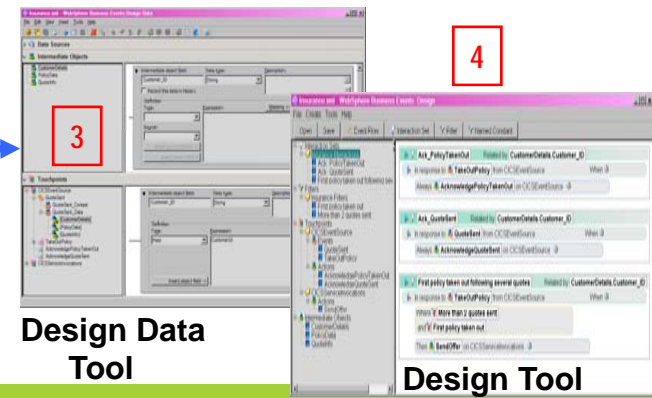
Insurance.xml - WebSphere Business Events Design Data

Data Sources

Intermediate Objects

CustomerDetails
PolicyData
QuoteInfo

Intermediate object field
Customer_ID
Data type
String
Description

Definition
Type
Expression

Touchpoints

OCSEventSource
QuoteSent
TakeOutPolicy
AcknowledgePolicyTakenOut
AcknowledgeQuoteSent
OCSServiceInvocations

Intermediate object field
Customer_ID
Data type
String
Definition
Type
Field
Expression
CustomerId

3

4

Insurance.xml - WebSphere Business Events Design

File Create Tools Help

Open Save Event Flow Interaction Set Filter Named Constant

Interaction Sets
Ack_PolicyTakenOut
Ack_QuoteSent
First policy taken out following several quotes
Filters
Insurance Filters
First policy taken out
More than 2 quotes sent
Touchpoints
OCSEventSource
Events
QuoteSent
TakeOutPolicy
Actions
AcknowledgePolicyTakenOut
AcknowledgeQuoteSent
OCSServiceInvocations
Actions
SendOffer
Intermediate Objects
CustomerDetails
PolicyData
QuoteInfo

Ack_PolicyTakenOut Related by CustomerDetails.Customer_ID
In response to TakeOutPolicy from OCSEventSource When
Always AcknowledgePolicyTakenOut on OCSEventSource

Ack_QuoteSent Related by CustomerDetails.Customer_ID
In response to QuoteSent from OCSEventSource When
Always AcknowledgeQuoteSent on OCSEventSource

First policy taken out following several quotes Related by CustomerDetails.Customer_ID
In response to TakeOutPolicy from OCSEventSource When
Where More than 2 quotes sent
and First policy taken out
Then SendOffer on OCSServiceInvocations

Design Data Tool

Design Tool